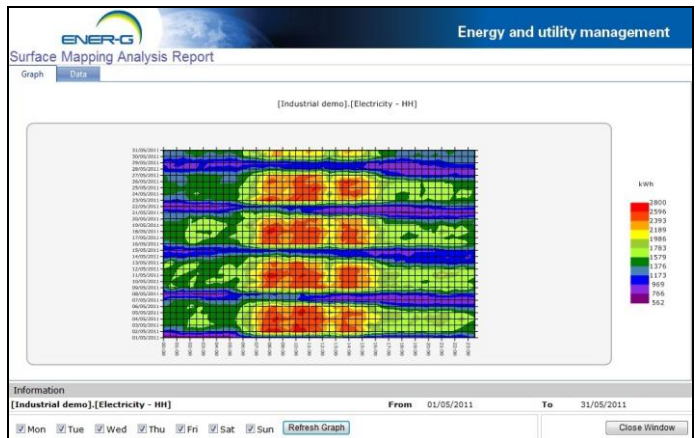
ENER-G

Energy and utility management

Surface Mapping Analysis Report

Graph Data

[Industrial demo].[Electricity - HH]

31/05/2011
30/05/2011
29/05/2011
28/05/2011
27/05/2011
26/05/2011
25/05/2011
24/05/2011
23/05/2011
22/05/2011
21/05/2011
20/05/2011
19/05/2011
18/05/2011
17/05/2011
16/05/2011
15/05/2011
14/05/2011
13/05/2011
12/05/2011
11/05/2011
10/05/2011
09/05/2011
08/05/2011
07/05/2011
06/05/2011
05/05/2011
04/05/2011
03/05/2011
02/05/2011
01/05/2011

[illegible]

kWh
2800
2596
2393
2189
1986
1783
1579
1376
1173
969
766
562

Information

[Industrial demo].[Electricity - HH] From 01/05/2011 To 31/05/2011

Mon Tue Wed Thu Fri Sat Sun Refresh Graph

Close Window